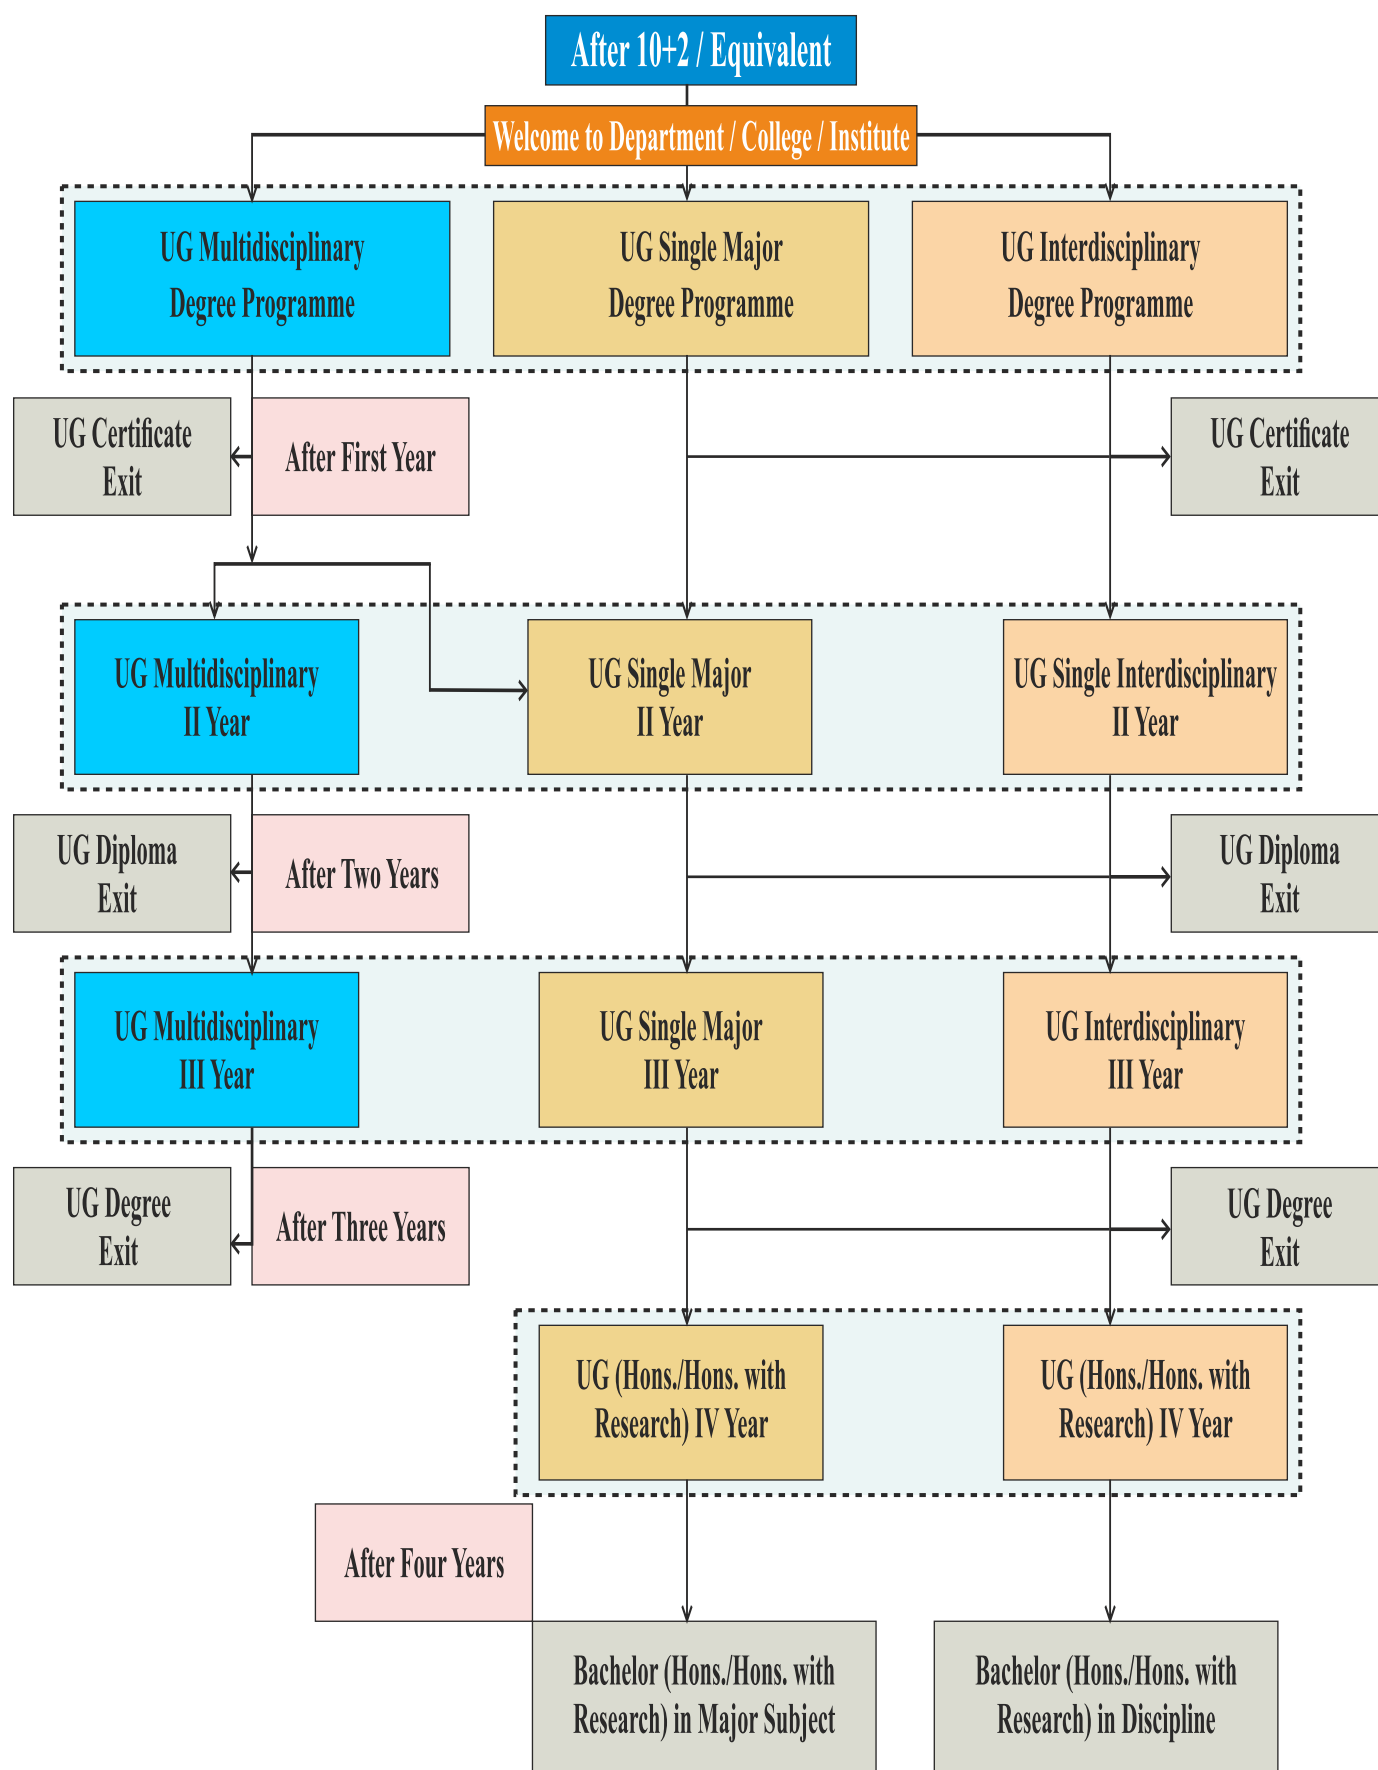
After 10+2 / Equivalent

Welcome to Department / College / Institute

UG Multidisciplinary Degree Programme

UG Single Major Degree Programme

UG Interdisciplinary Degree Programme

UG Certificate Exit

After First Year

UG Certificate Exit

UG Multidisciplinary II Year

UG Single Major II Year

UG Single Interdisciplinary II Year

UG Diploma Exit

After Two Years

UG Diploma Exit

UG Multidisciplinary III Year

UG Single Major III Year

UG Interdisciplinary III Year

UG Degree Exit

After Three Years

UG Degree Exit

UG (Hons./Hons. with Research) IV Year

UG (Hons./Hons. with Research) IV Year

After Four Years

Bachelor (Hons./Hons. with Research) in Major Subject

Bachelor (Hons./Hons. with Research) in Discipline